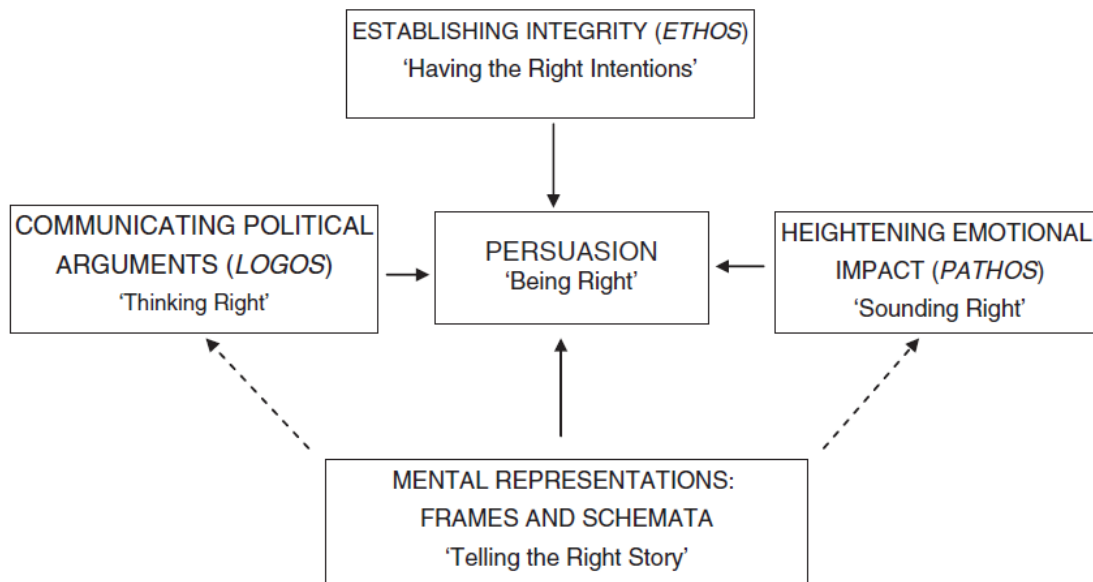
ESTABLISHING INTEGRITY (ETHOS)
'Having the Right Intentions'

COMMUNICATING POLITICAL ARGUMENTS (LOGOS)
'Thinking Right'

PERSUASION
'Being Right'

HEIGHTENING EMOTIONAL IMPACT (PATHOS)
'Sounding Right'

MENTAL REPRESENTATIONS: FRAMES AND SCHEMATA
'Telling the Right Story'